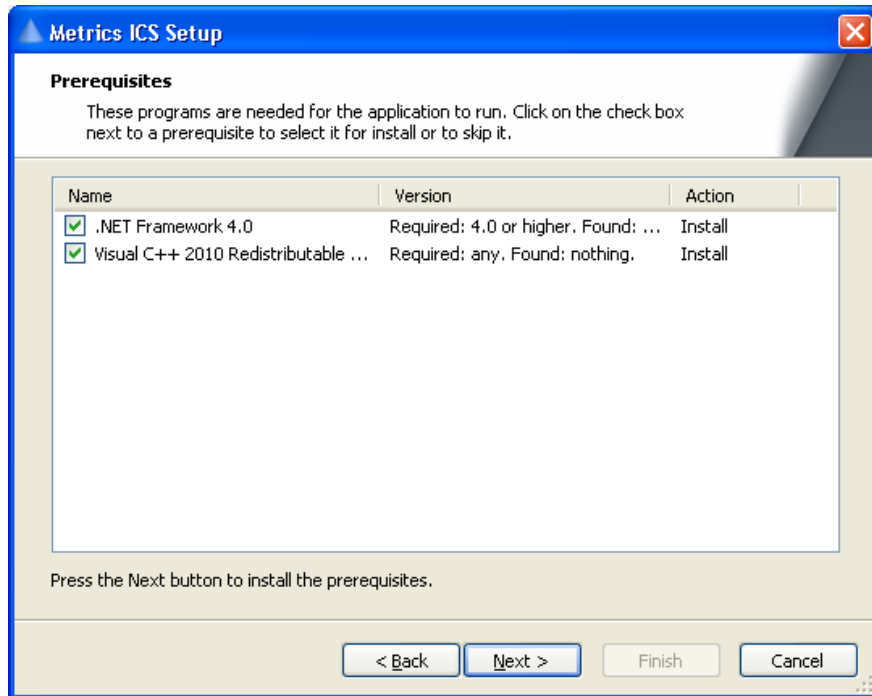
Metrics ICS Setup

Prerequisites

These programs are needed for the application to run. Click on the check box next to a prerequisite to select it for install or to skip it.

| Name | Version | Action |
|---|---|---|
| .NET Framework 4.0 | Required: 4.0 or higher. Found: ... | Install |
| Visual C++ 2010 Redistributable ... | Required: any. Found: nothing. | Install |

Press the Next button to install the prerequisites.

< Back
Next >
Finish
Cancel